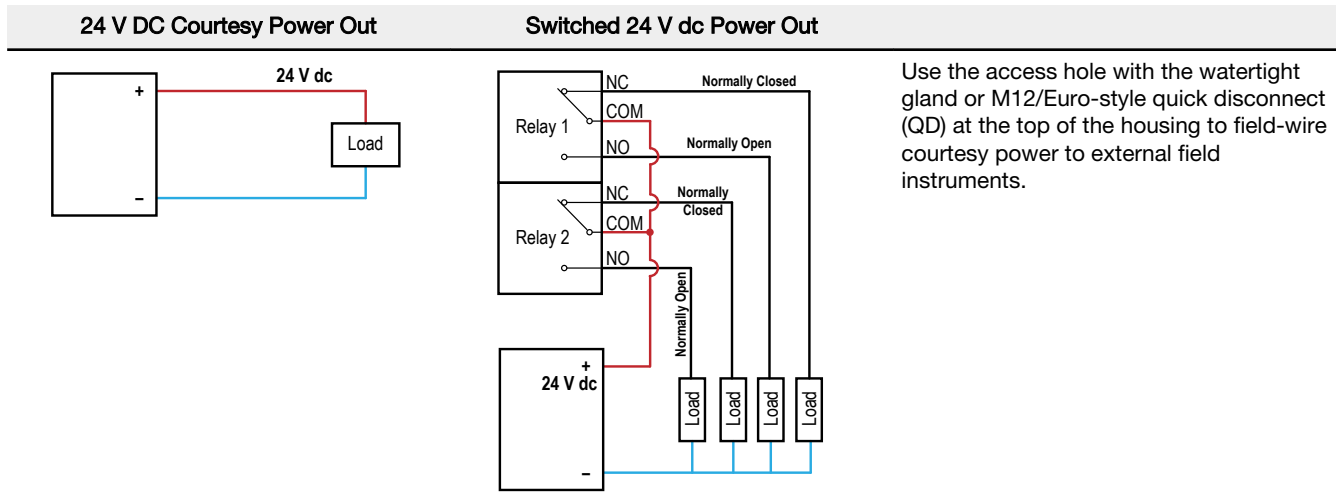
| 24 V DC Courtesy Power Out | Switched 24 V dc Power Out |
|---|---|

+
24 V dc
Load
–

NC
Normally Closed
COM
Relay 1
NO
Normally Open
NC
Normally Closed
COM
Relay 2
NO
Normally Open
+
24 V dc
–
Load
Load
Load
Load

Use the access hole with the watertight gland or M12/Euro-style quick disconnect (QD) at the top of the housing to field-wire courtesy power to external field instruments.